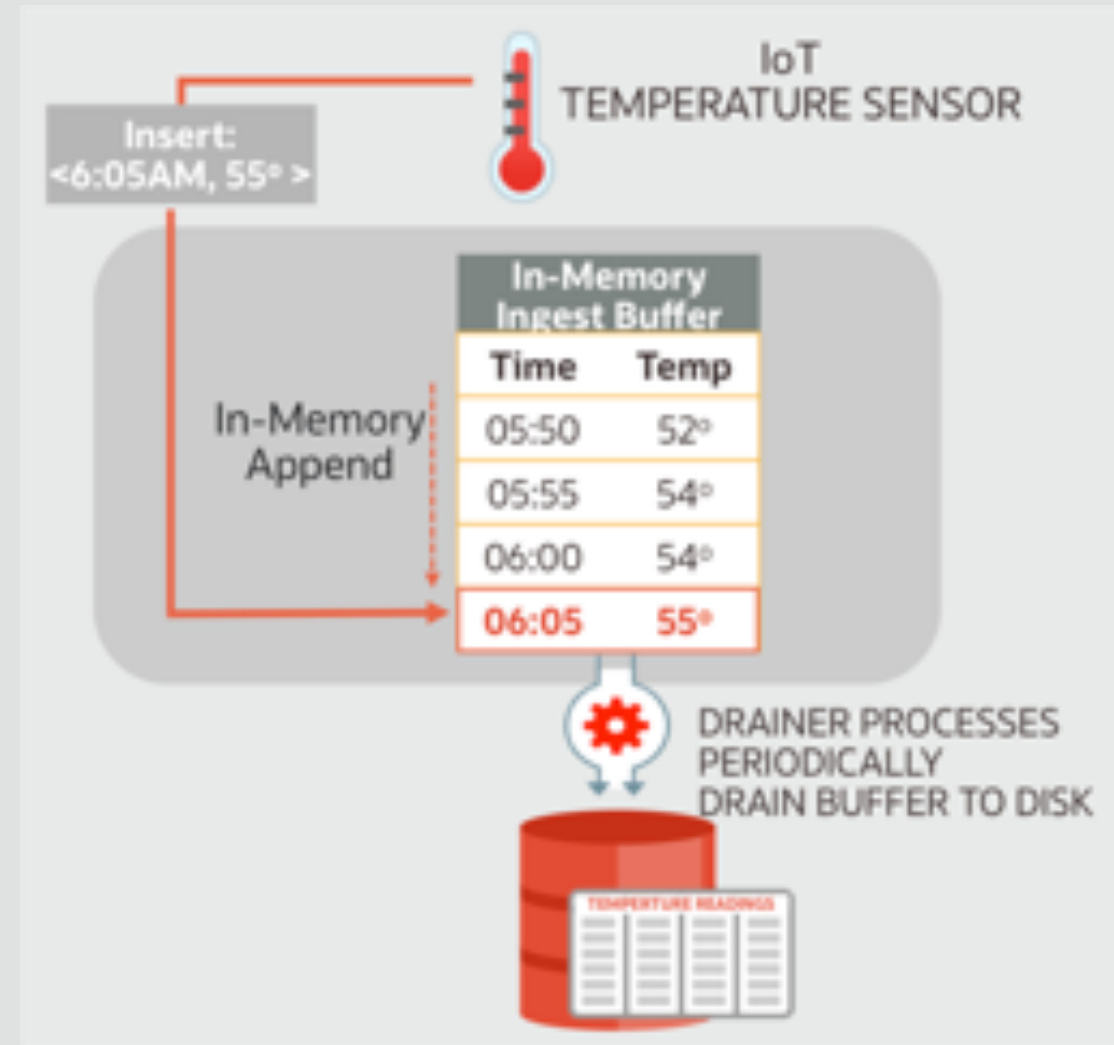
IoT
TEMPERATURE SENSOR

Insert:
<6:05AM, 55° >

In-Memory
Ingest Buffer

| Time | Temp |
|---|---|
| 05:50 | 52° |
| 05:55 | 54° |
| 06:00 | 54° |
| 06:05 | 55° |

In-Memory
Append

DRAINER PROCESSES
PERIODICALLY
DRAIN BUFFER TO DISK

TEMPERATURE READINGS